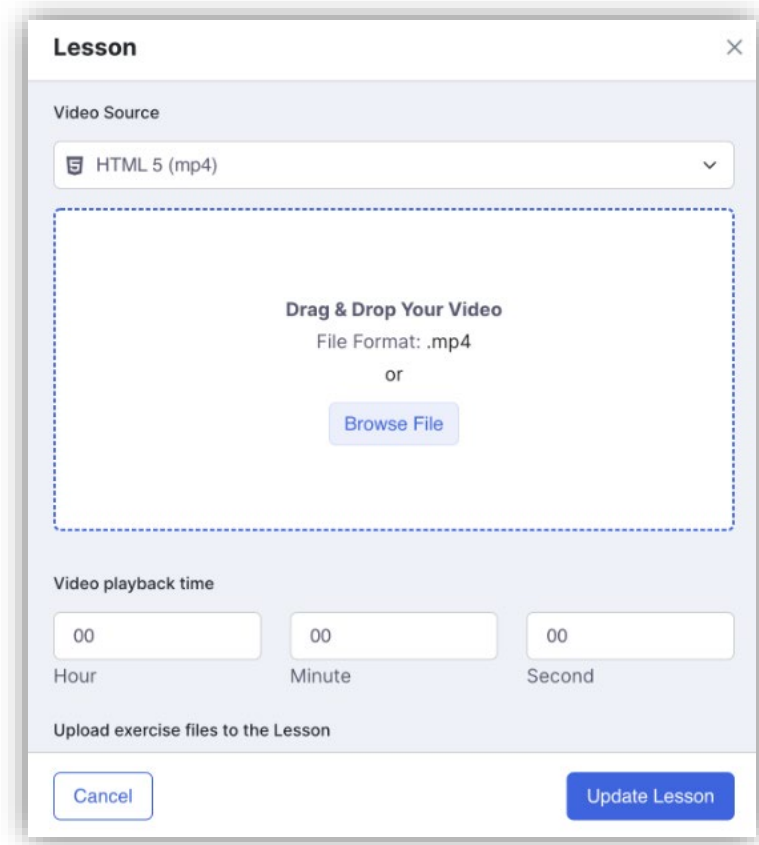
Lesson
×

Video Source

HTML 5 (mp4)

Drag & Drop Your Video
File Format: .mp4
or
Browse File

Video playback time

00
Hour

00
Minute

00
Second

Upload exercise files to the Lesson

Cancel

Update Lesson